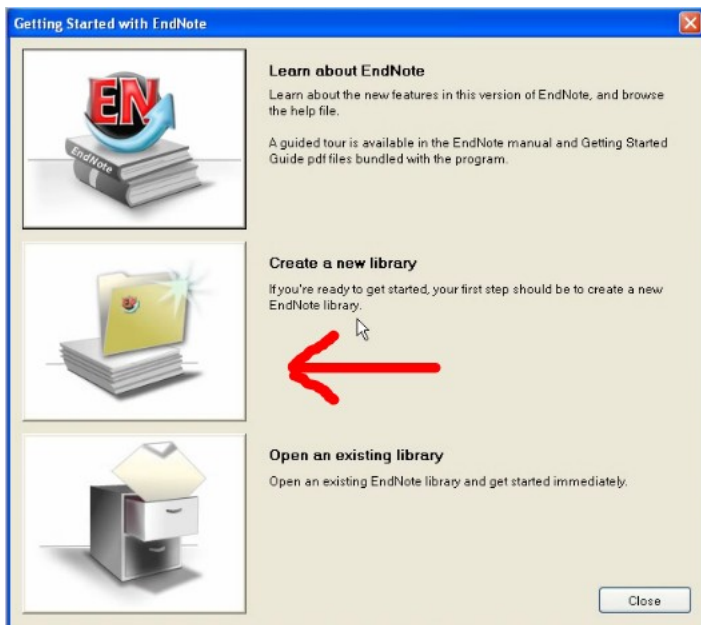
Getting Started with EndNote

EN

EndNote

Learn about EndNote

Learn about the new features in this version of EndNote, and browse the help file.

A guided tour is available in the EndNote manual and Getting Started Guide pdf files bundled with the program.

Create a new library

If you're ready to get started, your first step should be to create a new EndNote library.

Open an existing library

Open an existing EndNote library and get started immediately.

Close